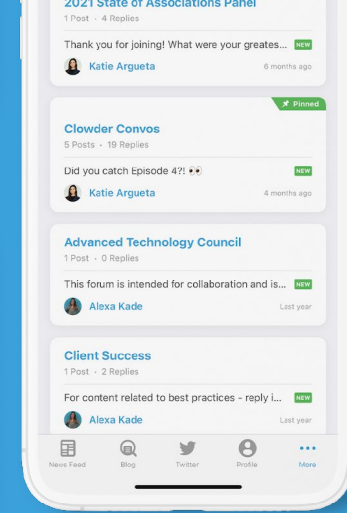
2021 State of Associations Panel
1 Post · 4 Replies

Thank you for joining! What were your greates... NEW

Katie Argueta 6 months ago

Pinned

Clowder Convos
5 Posts · 19 Replies

Did you catch Episode 4?! 👀 NEW

Katie Argueta 4 months ago

Advanced Technology Council
1 Post · 0 Replies

This forum is intended for collaboration and is... NEW

Alexa Kade Last year

Client Success
1 Post · 2 Replies

For content related to best practices - reply i... NEW

Alexa Kade Last year

News Feed Blog Twitter Profile More